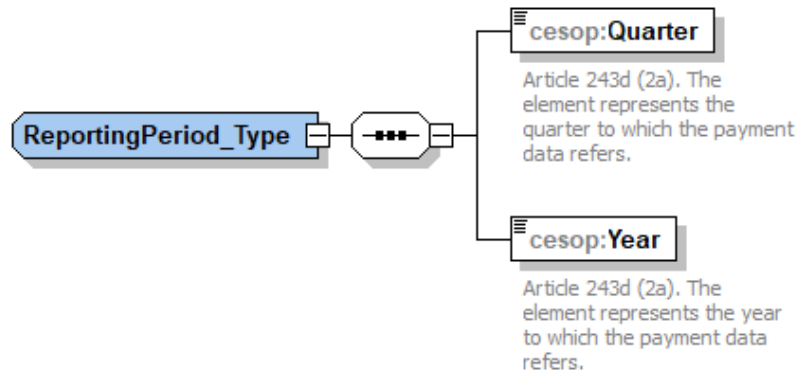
ReportingPeriod_Type

cesop:Quarter

Article 243d (2a). The element represents the quarter to which the payment data refers.

cesop:Year

Article 243d (2a). The element represents the year to which the payment data refers.